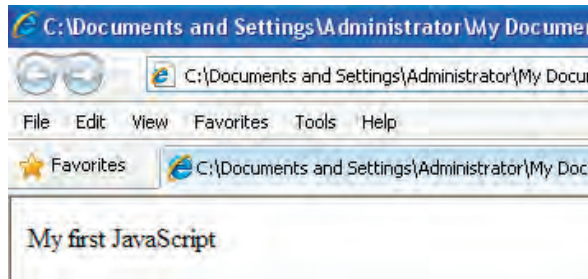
C:\Documents and Settings\Administrator\My Documer

C:\Documents and Settings\Administrator\My Docu

File Edit View Favorites Tools Help

Favorites

C:\Documents and Settings\Administrator\My Doc

My first JavaScript